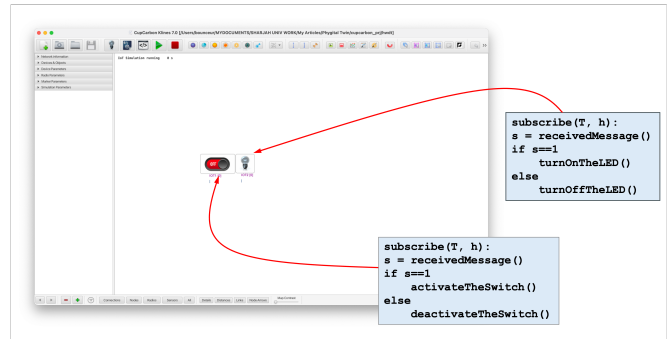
CupCarbon Klines 7.0 [/Users/bounceur/MYDOCUMENTS/SHARJAH UNIV WORK/My Articles/Phygital Twin/cupcarbon_pt/bwell]

Network Information
Devices & Objects
Device Parameters
Radio Parameters
Marker Parameters
Simulation Parameters

IoT Simulation running 0 s

subscribe(T, h):
s = receivedMessage()
if s==1
turnOnTheLED()
else
turnOffTheLED()

subscribe(T, h):
s = receivedMessage()
if s==1
activateTheSwitch()
else
deactivateTheSwitch()

Connection Nodes Radios Sensors All Shields Distances Links Radio Areas Map Contrast